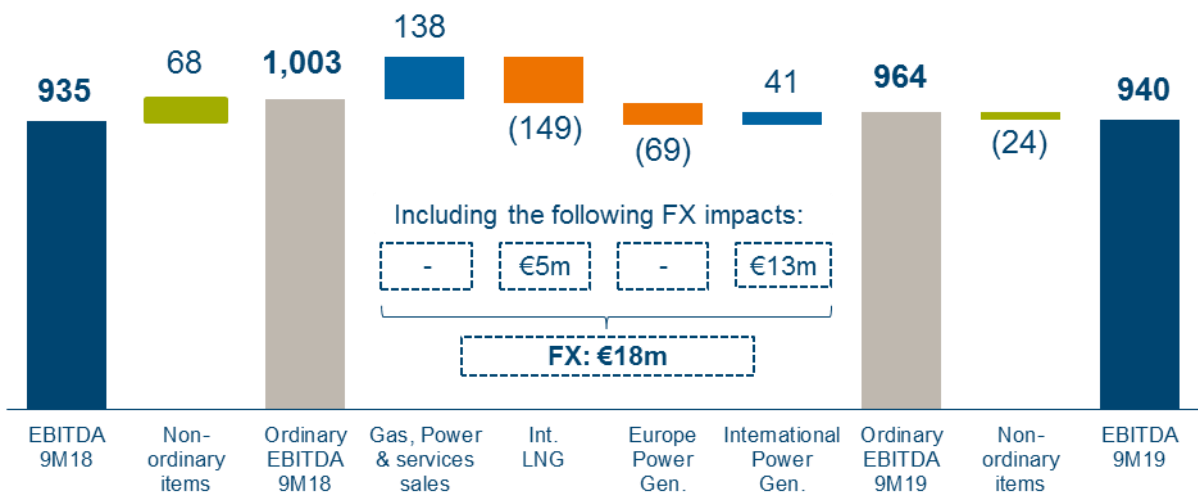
935

68

1,003

138

(149)

(69)

41

964

(24)

940

Including the following FX impacts:

-

€5m

-

€13m

FX: €18m

EBITDA 9M18

Non-ordinary items

Ordinary EBITDA 9M18

Gas, Power & services sales

Int. LNG

Europe Power Gen.

International Power Gen.

Ordinary EBITDA 9M19

Non-ordinary items

EBITDA 9M19